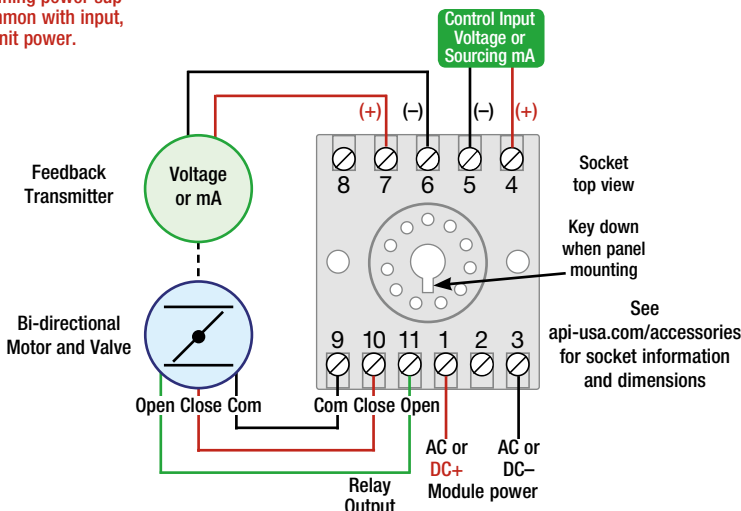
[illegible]ning power cap
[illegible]mon with input,
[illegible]nit power.

Control Input
Voltage or
Sourcing mA

(+) (–) (–) (+)

Feedback
Transmitter

Voltage
or mA

8 7 6 5 4

Socket
top view

Key down
when panel
mounting

See
api-usa.com/accessories
for socket information
and dimensions

Bi-directional
Motor and Valve

9 10 11 1 2 3

Open Close Com

Com Close Open

AC or
DC+

AC or
DC–

Module power

Relay
Output